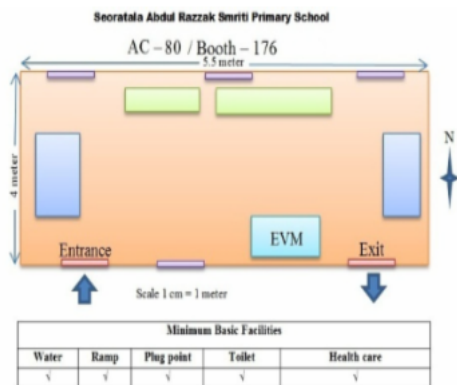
Seoratala Abdul Razzak Smriti Primary School

AC – 80 / Booth – 176

5.5 meter

4 meter

N

EVM

Entrance

Exit

Scale 1 cm = 1 meter

| Minimum Basic Facilities | | | | |
|---|---|---|---|---|
| Water | Ramp | Plug point | Toilet | Health care |
| √ | √ | √ | √ | √ |